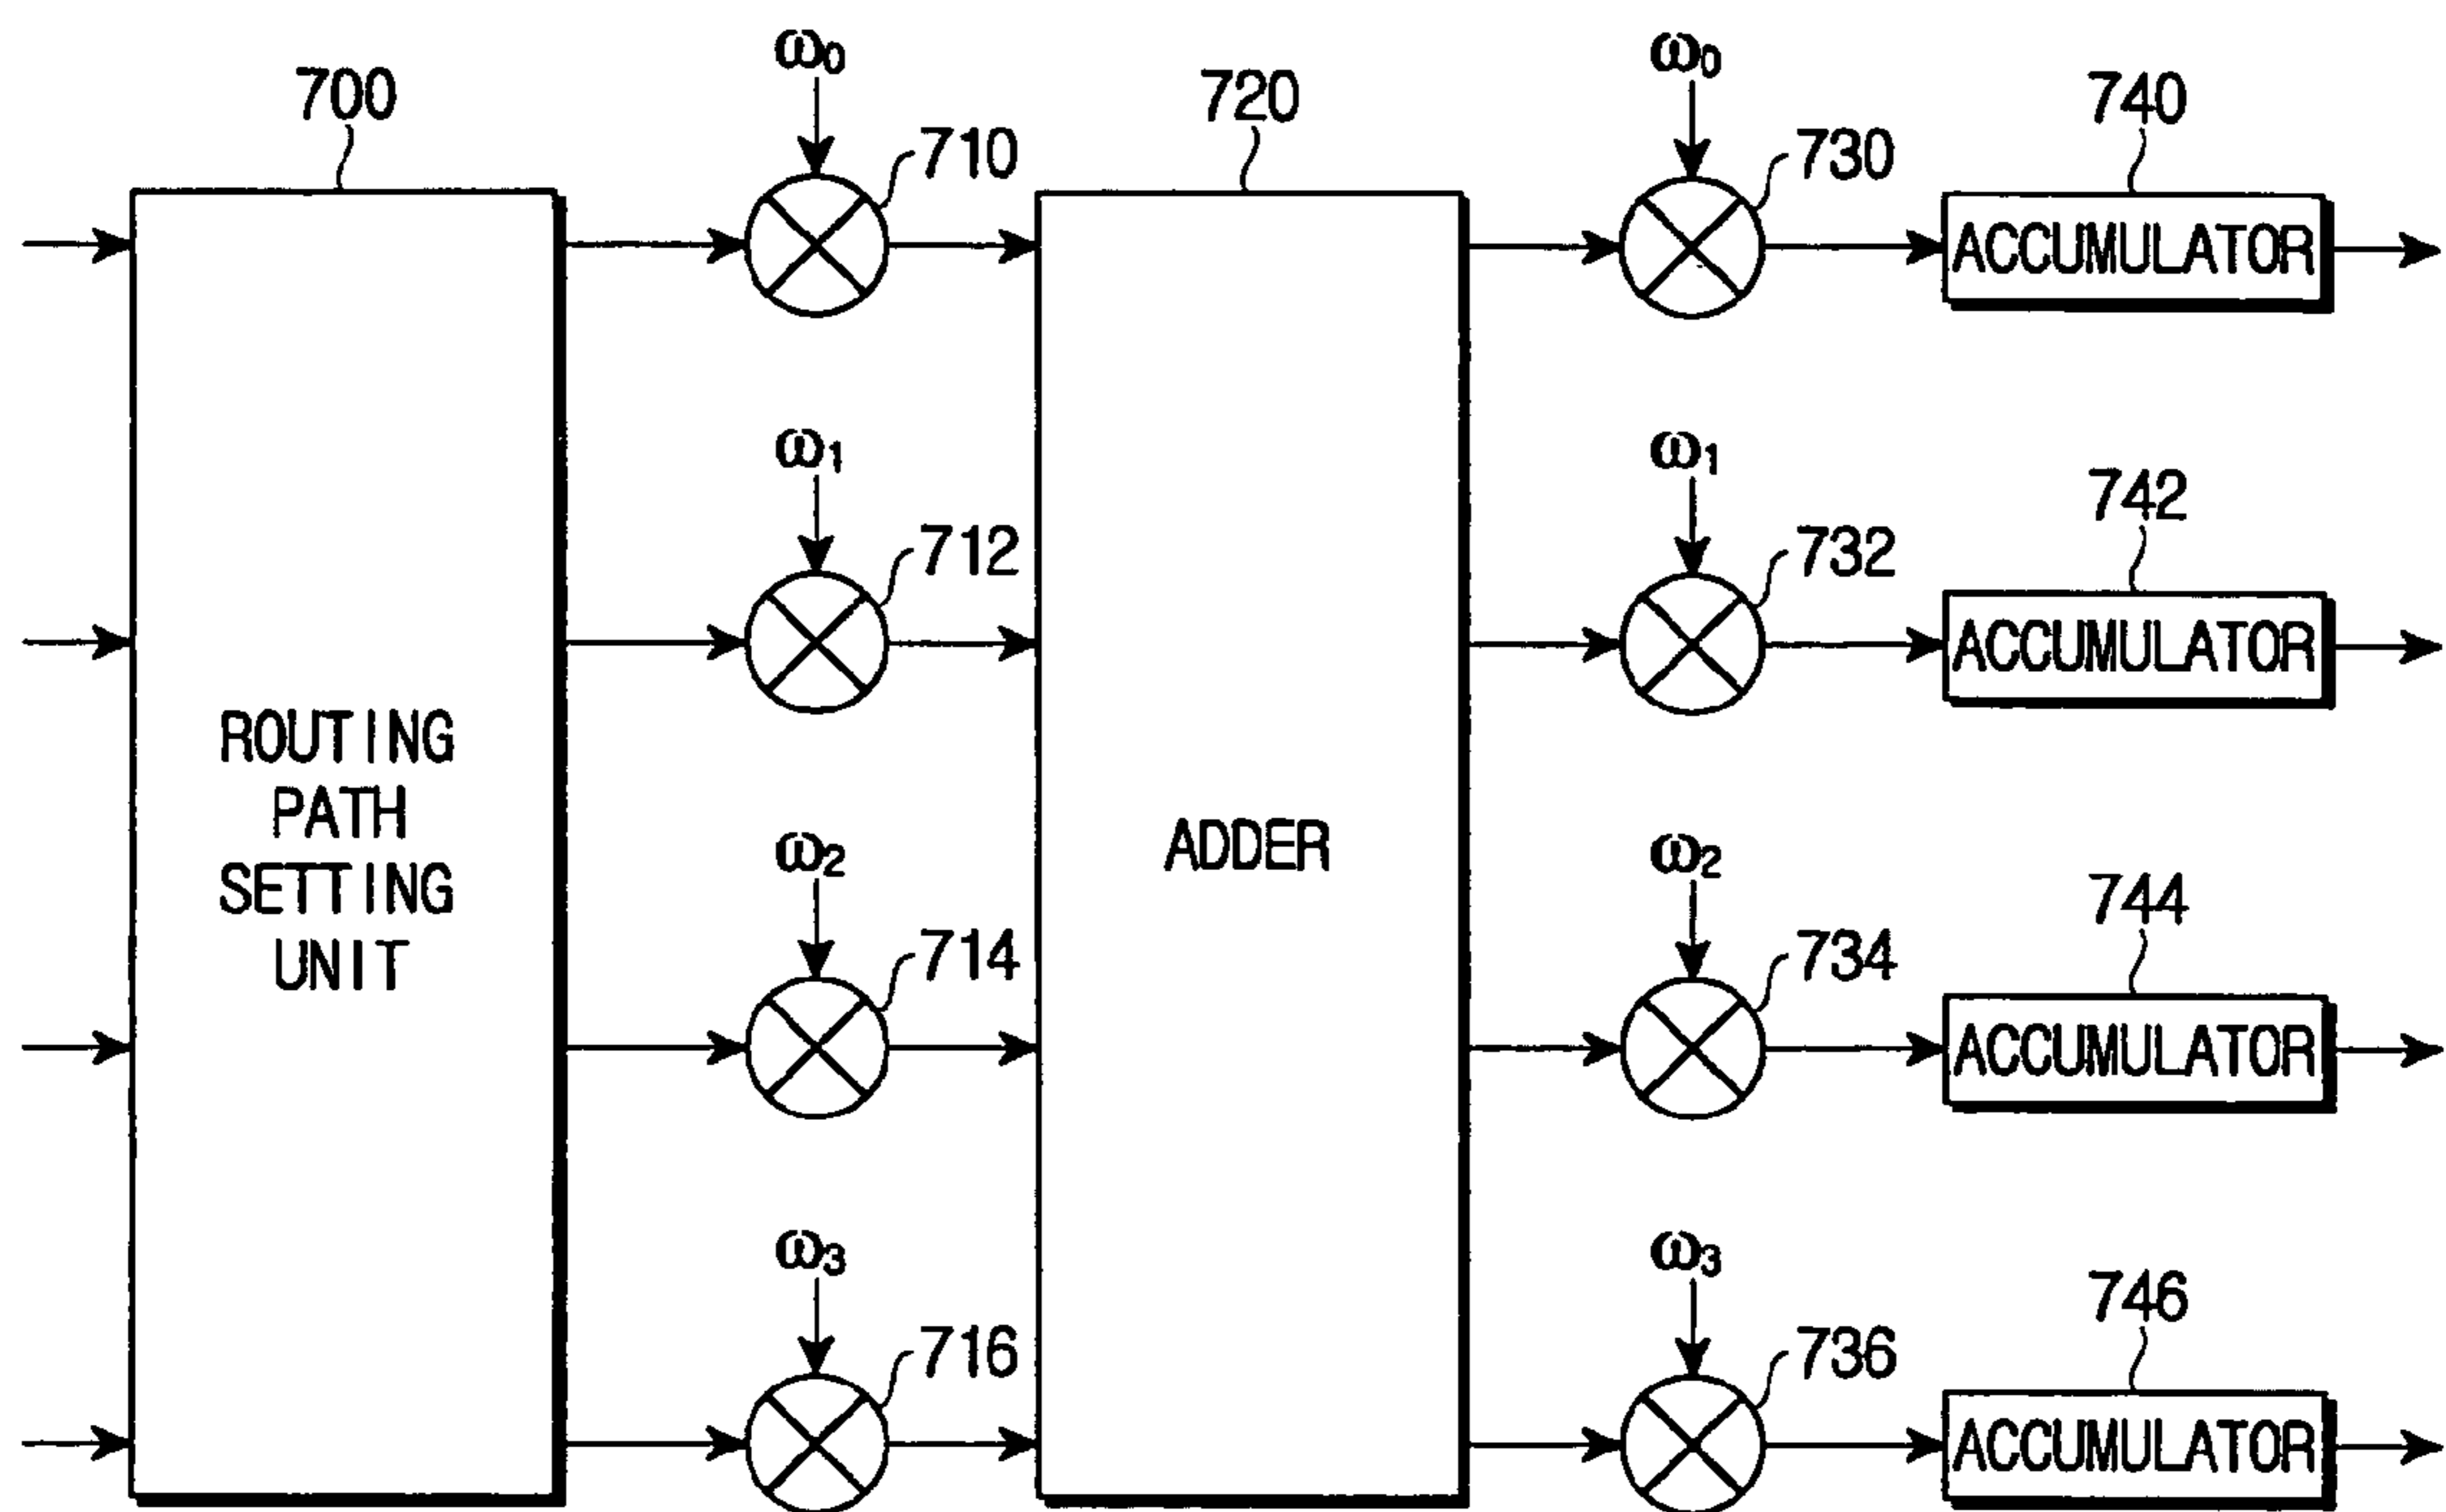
700

ROUTING PATH SETTING UNIT

$\omega_0$
710

$\omega_1$
712

$\omega_2$
714

$\omega_3$
716

720

ADDER

$\omega_0$
730

$\omega_1$
732

$\omega_2$
734

$\omega_3$
736

740
ACCUMULATOR

742
ACCUMULATOR

744
ACCUMULATOR

746
ACCUMULATOR